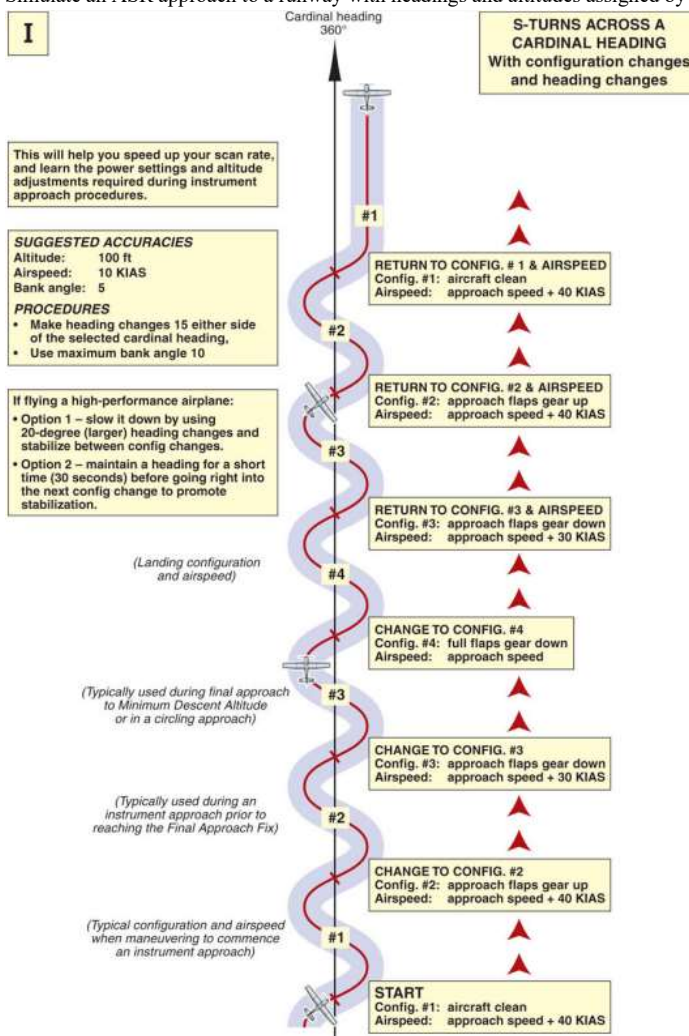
Simulate an ASR approach to a runway with headings and altitudes assigned by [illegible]

I

Cardinal heading
360°

S-TURNS ACROSS A CARDINAL HEADING
With configuration changes and heading changes

This will help you speed up your scan rate, and learn the power settings and altitude adjustments required during instrument approach procedures.

SUGGESTED ACCURACIES
Altitude: 100 ft
Airspeed: 10 KIAS
Bank angle: 5

PROCEDURES
• Make heading changes 15 either side of the selected cardinal heading,
• Use maximum bank angle 10

If flying a high-performance airplane:
• Option 1 – slow it down by using 20-degree (larger) heading changes and stabilize between config changes.
• Option 2 – maintain a heading for a short time (30 seconds) before going right into the next config change to promote stabilization.

#1

RETURN TO CONFIG. # 1 & AIRSPEED
Config. #1: aircraft clean
Airspeed: approach speed + 40 KIAS

#2

RETURN TO CONFIG. #2 & AIRSPEED
Config. #2: approach flaps gear up
Airspeed: approach speed + 40 KIAS

#3

RETURN TO CONFIG. #3 & AIRSPEED
Config. #3: approach flaps gear down
Airspeed: approach speed + 30 KIAS

(Landing configuration and airspeed)

#4

CHANGE TO CONFIG. #4
Config. #4: full flaps gear down
Airspeed: approach speed

(Typically used during final approach to Minimum Descent Altitude or in a circling approach)

#3

CHANGE TO CONFIG. #3
Config. #3: approach flaps gear down
Airspeed: approach speed + 30 KIAS

(Typically used during an instrument approach prior to reaching the Final Approach Fix)

#2

CHANGE TO CONFIG. #2
Config. #2: approach flaps gear up
Airspeed: approach speed + 40 KIAS

(Typical configuration and airspeed when maneuvering to commence an instrument approach)

#1

START
Config. #1: aircraft clean
Airspeed: approach speed + 40 KIAS